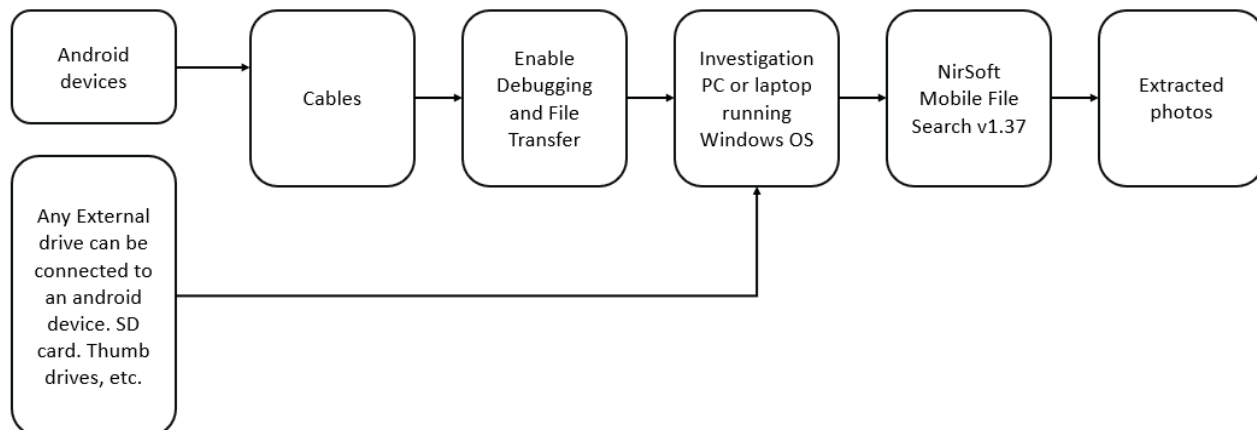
Android devices

Cables

Enable Debugging and File Transfer

Investigation PC or laptop running Windows OS

NirSoft Mobile File Search v1.37

Extracted photos

Any External drive can be connected to an android device. SD card. Thumb drives, etc.